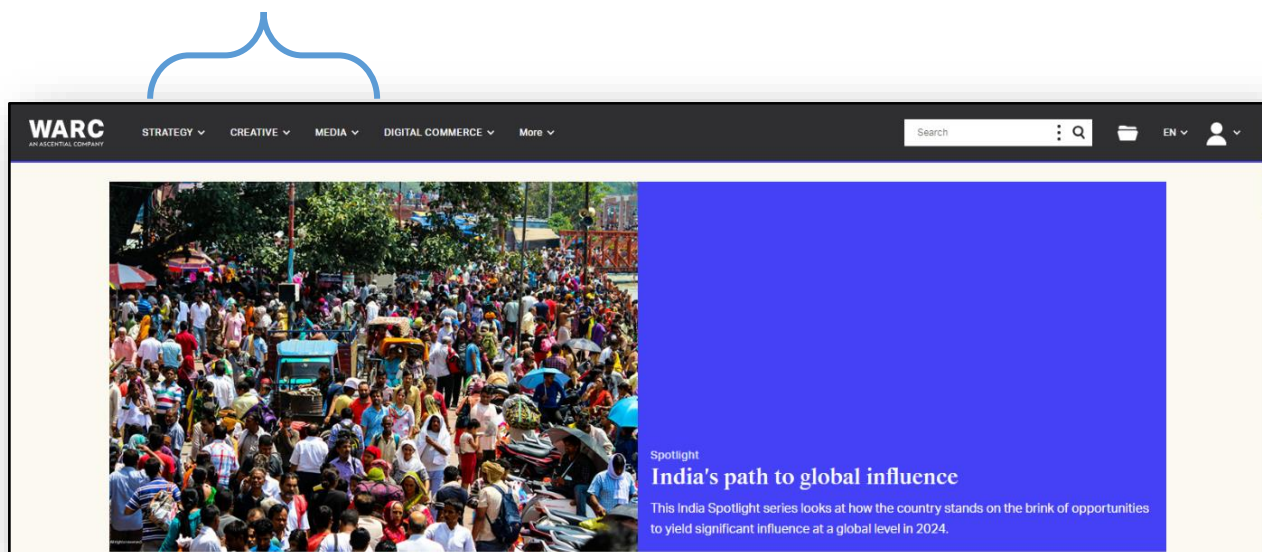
WARC
AN ASCENTIAL COMPANY

STRATEGY CREATIVE MEDIA DIGITAL COMMERCE More

Search

EN

Spotlight

India's path to global influence

This India Spotlight series looks at how the country stands on the brink of opportunities to yield significant influence at a global level in 2024.